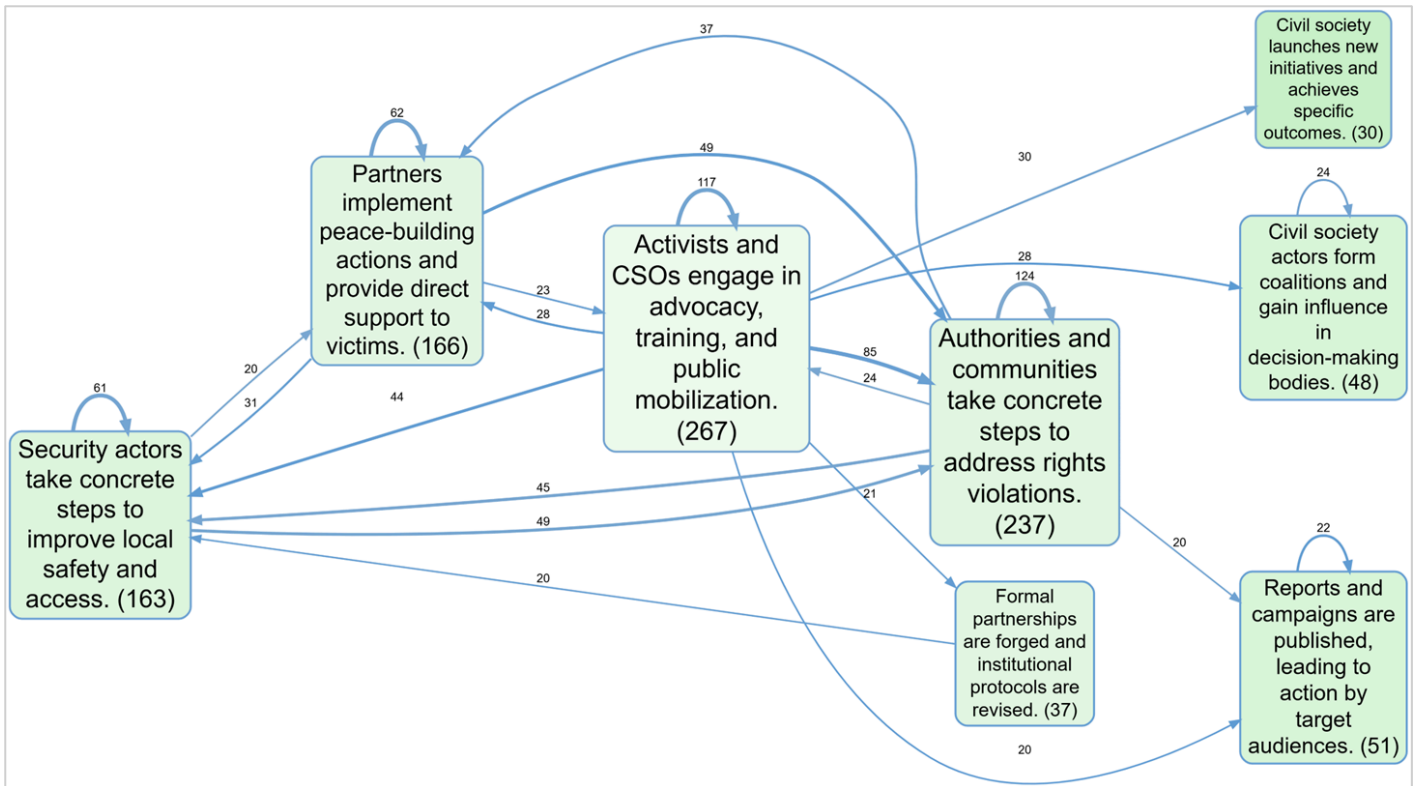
37

Civil society launches new initiatives and achieves specific outcomes. (30)

62

Partners implement peace-building actions and provide direct support to victims. (166)

49

30

117

Activists and CSOs engage in advocacy, training, and public mobilization. (267)

24

Civil society actors form coalitions and gain influence in decision-making bodies. (48)

28

124

23

28

Authorities and communities take concrete steps to address rights violations. (237)

85

24

61

20

31

44

Security actors take concrete steps to improve local safety and access. (163)

45

49

21

20

22

Reports and campaigns are published, leading to action by target audiences. (51)

20

Formal partnerships are forged and institutional protocols are revised. (37)

20